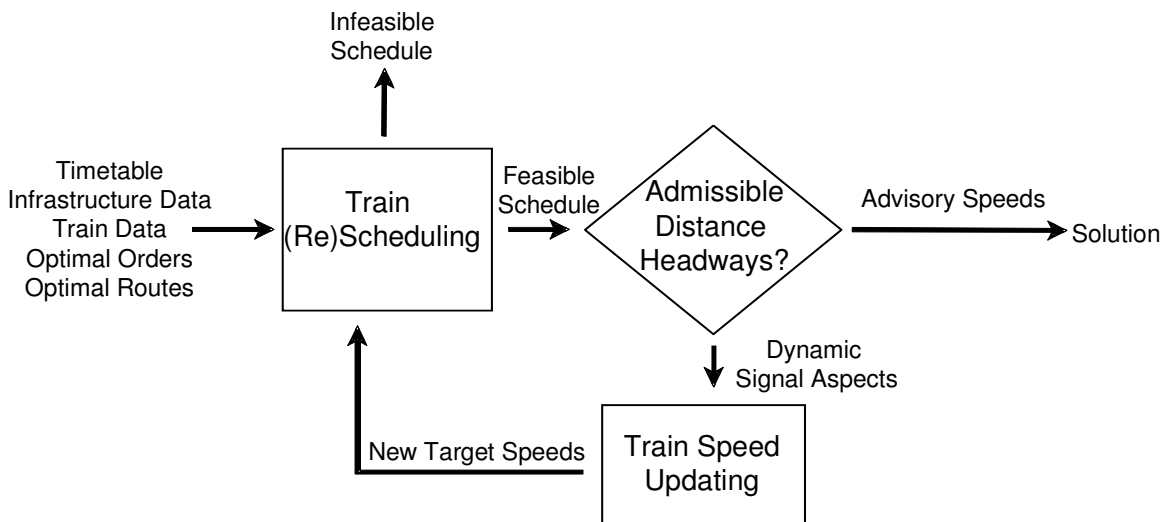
Infeasible Schedule

Timetable
Infrastructure Data
Train Data
Optimal Orders
Optimal Routes

Train (Re)Scheduling

Feasible Schedule

Admissible Distance Headways?

Advisory Speeds

Solution

Dynamic Signal Aspects

New Target Speeds

Train Speed Updating